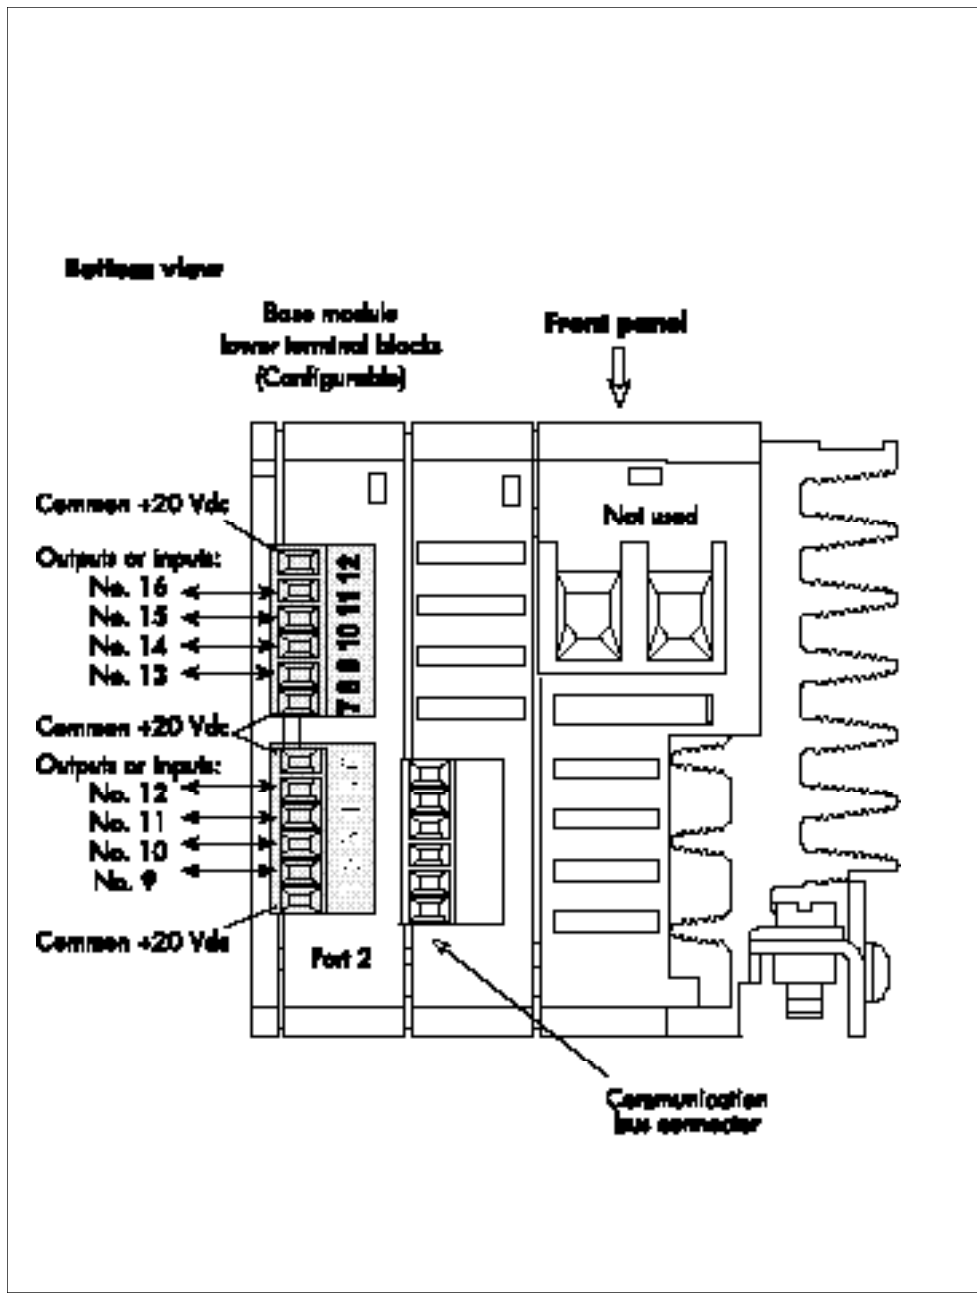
Bottom view

Base module lower terminal blocks (Configurable)

Front panel

Not used

Common +20 Vdc

Outputs or inputs:
No. 16
No. 15
No. 14
No. 13

7 8 9 10 11 12

Common +20 Vdc

Outputs or inputs:
No. 12
No. 11
No. 10
No. 9

Common +20 Vdc

Port 2

Communication bus connector